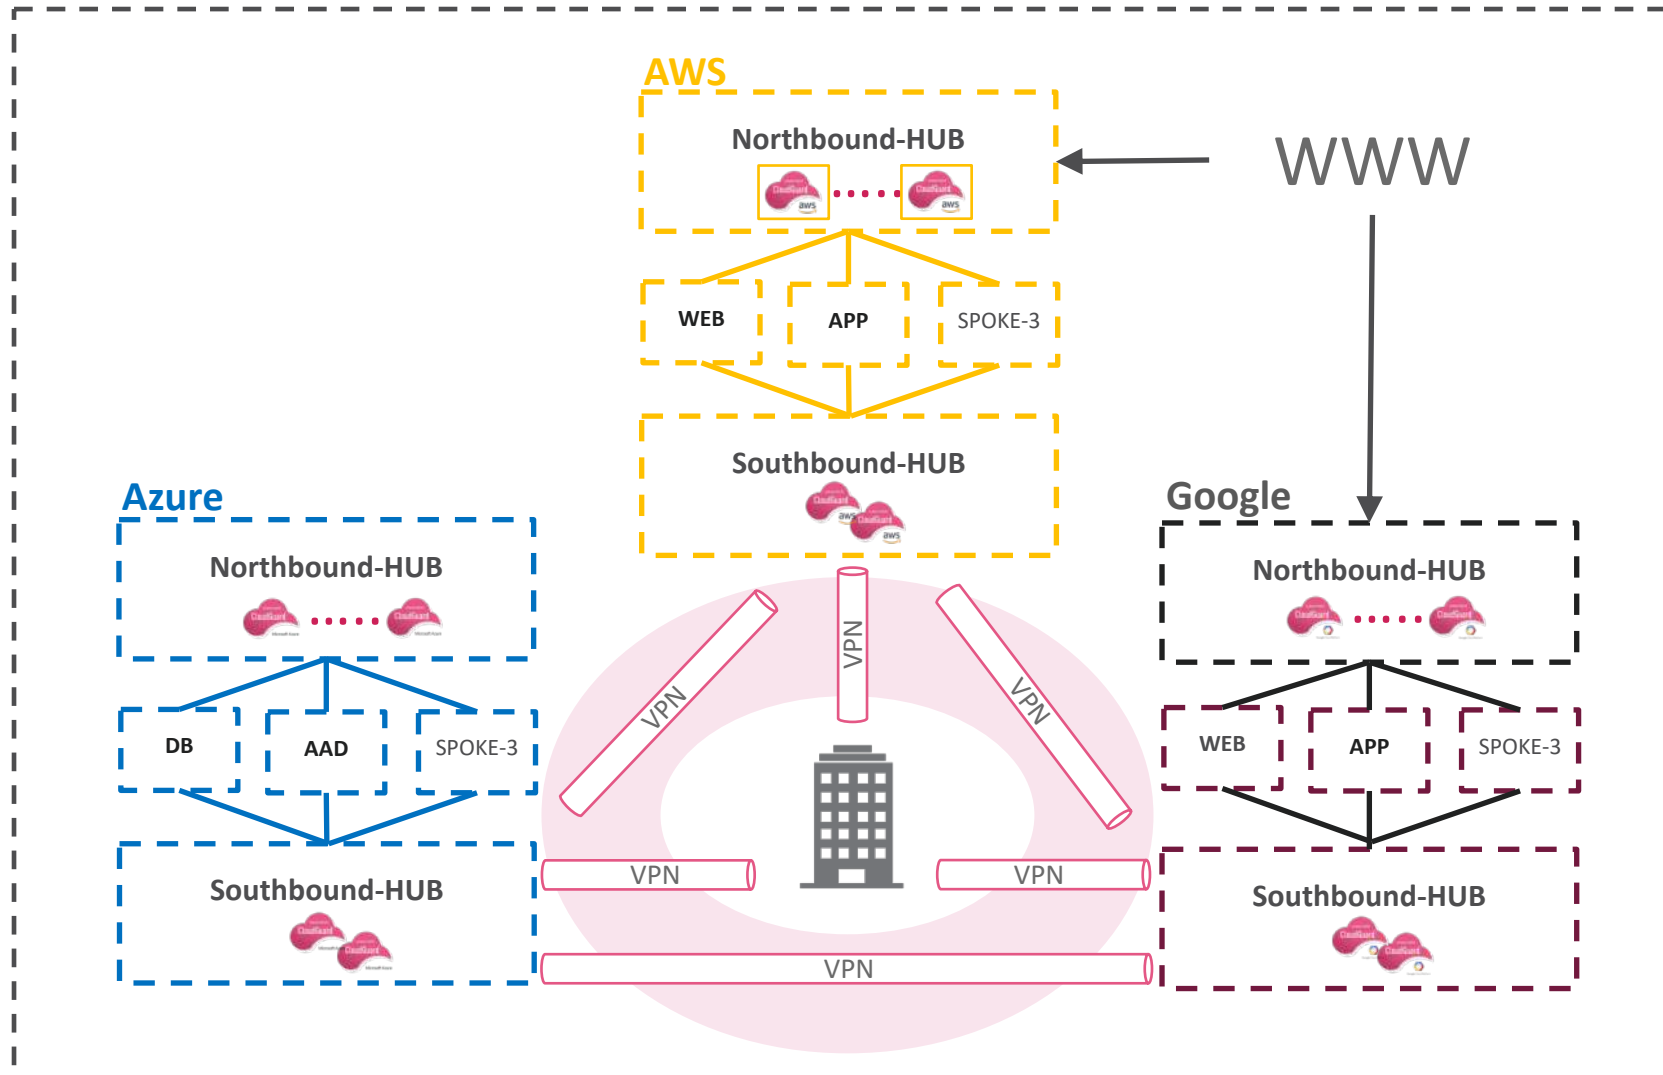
AWS

Northbound-HUB

WWW

WEB

APP

SPOKE-3

Southbound-HUB

Azure

Northbound-HUB

DB

AAD

SPOKE-3

Southbound-HUB

VPN

VPN

VPN

VPN

VPN

VPN

Google

Northbound-HUB

WEB

APP

SPOKE-3

Southbound-HUB